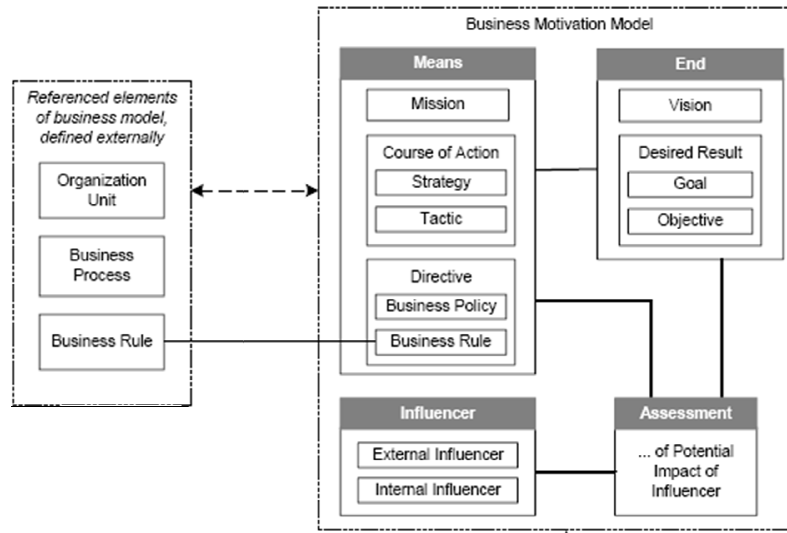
Referenced elements of business model, defined externally

Organization Unit

Business Process

Business Rule

Business Motivation Model

Means

Mission

Course of Action

Strategy

Tactic

Directive

Business Policy

Business Rule

End

Vision

Desired Result

Goal

Objective

Influencer

External Influencer

Internal Influencer

Assessment

... of Potential Impact of Influencer